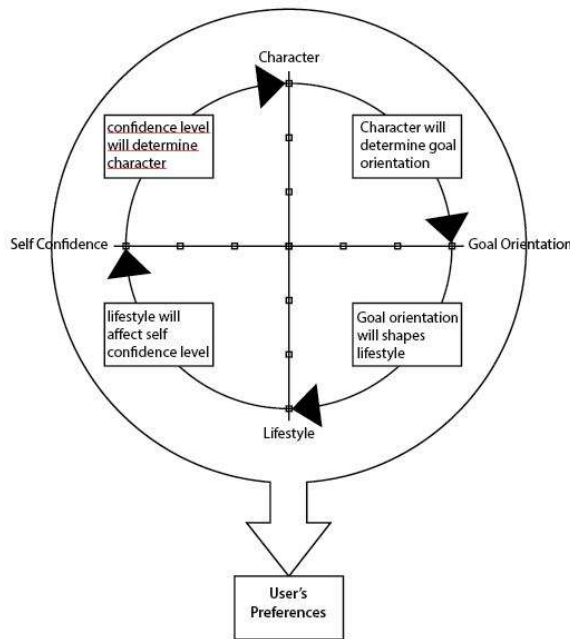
Character

confidence level will determine character

Character will determine goal orientation

Self Confidence

Goal Orientation

lifestyle will affect self confidence level

Goal orientation will shapes lifestyle

Lifestyle

User's Preferences